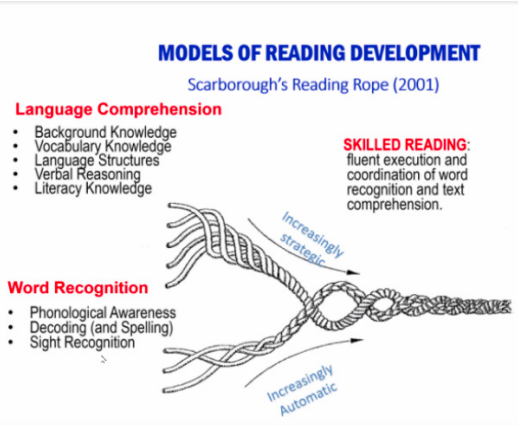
MODELS OF READING DEVELOPMENT

Scarborough's Reading Rope (2001)

Language Comprehension

- Background Knowledge
- Vocabulary Knowledge
- Language Structures
- Verbal Reasoning
- Literacy Knowledge

SKILLED READING: fluent execution and coordination of word recognition and text comprehension.

Increasingly strategic

Word Recognition

- Phonological Awareness
- Decoding (and Spelling)
- Sight Recognition

Increasingly Automatic